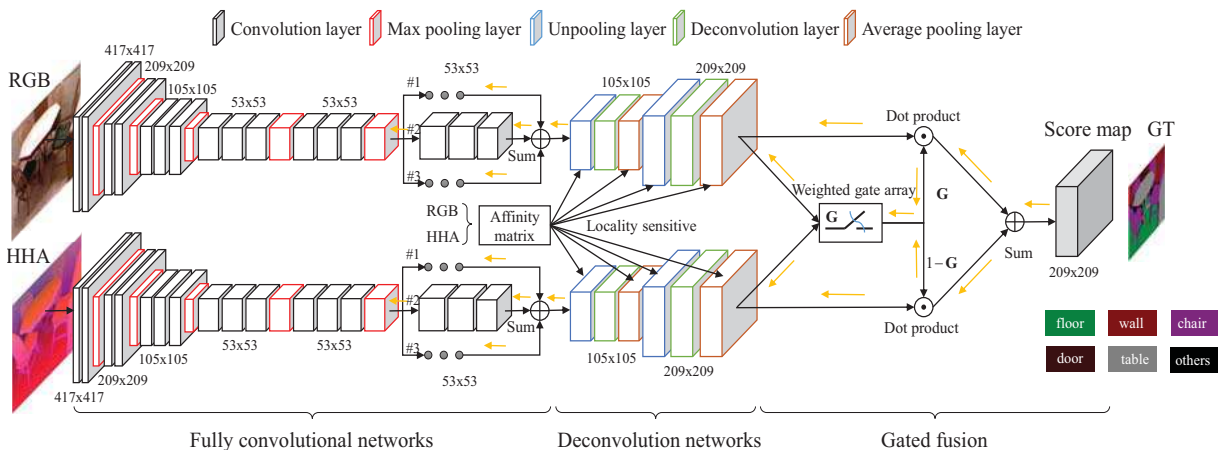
Convolution layer Max pooling layer Unpooling layer Deconvolution layer Average pooling layer

RGB
417x417
209x209
105x105
53x53
53x53
53x53
#1
#2
#3
Sum
105x105
209x209
Dot product
Score map GT

Weighted gate array
G
G
1 − G
Sum
209x209

RGB
HHA
Affinity matrix
Locality sensitive

HHA
105x105
209x209
417x417
53x53
53x53
#1
#2
#3
Sum
53x53
105x105
209x209
Dot product

floor wall chair
door table others

Fully convolutional networks
Deconvolution networks
Gated fusion